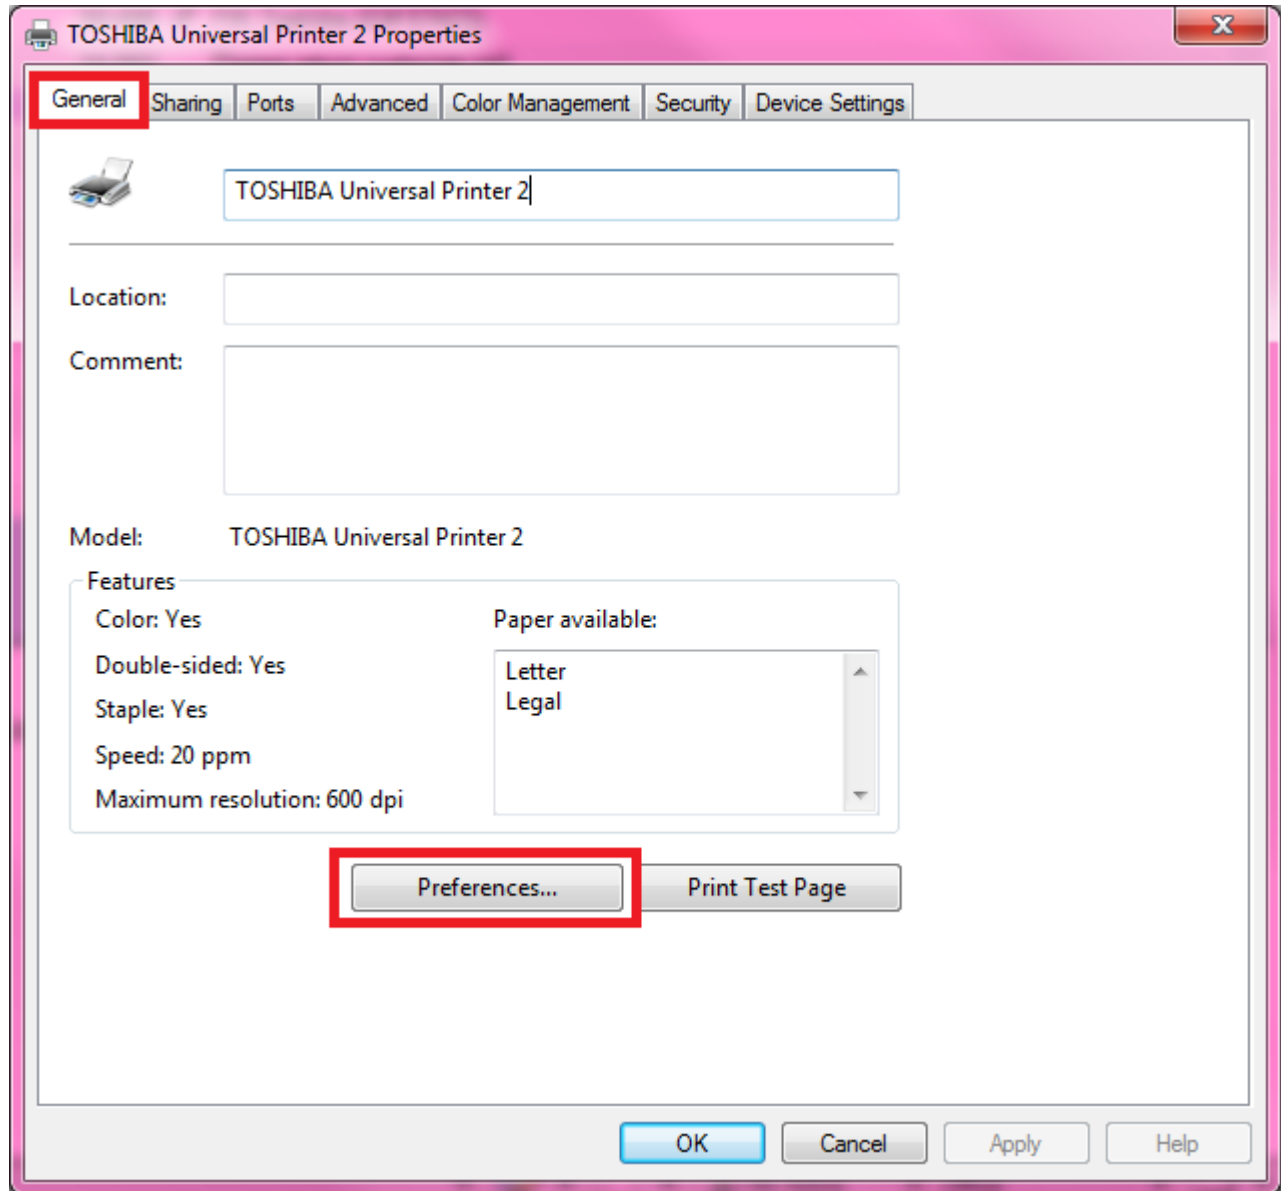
TOSHIBA Universal Printer 2 Properties

General Sharing Ports Advanced Color Management Security Device Settings

TOSHIBA Universal Printer 2

Location:

Comment:

Model: TOSHIBA Universal Printer 2

Features

Color: Yes

Double-sided: Yes

Staple: Yes

Speed: 20 ppm

Maximum resolution: 600 dpi

Paper available:

Letter
Legal

Preferences...

Print Test Page

OK Cancel Apply Help